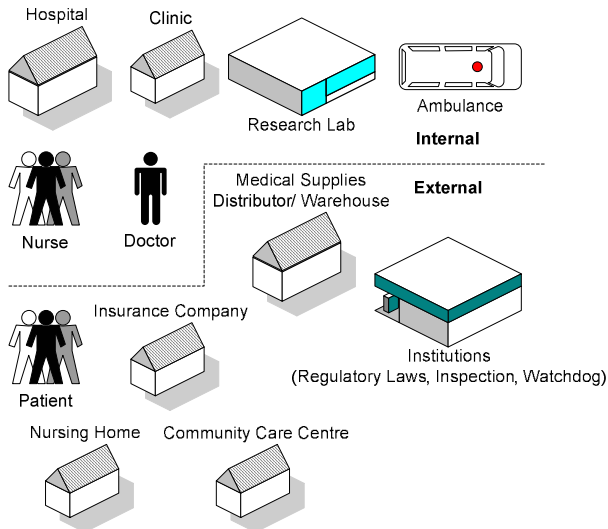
Hospital

Clinic

Research Lab

Ambulance

Internal

Nurse

Doctor

Medical Supplies Distributor/ Warehouse

External

Insurance Company

Institutions (Regulatory Laws, Inspection, Watchdog)

Patient

Nursing Home

Community Care Centre